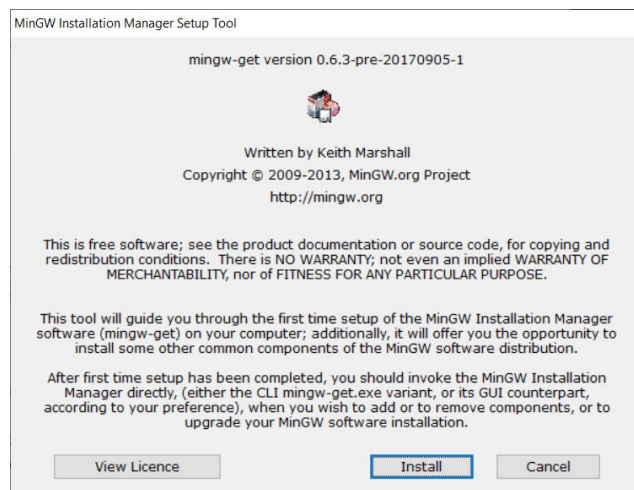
MinGW Installation Manager Setup Tool

mingw-get version 0.6.3-pre-20170905-1

Written by Keith Marshall
Copyright © 2009-2013, MinGW.org Project
http://mingw.org

This is free software; see the product documentation or source code, for copying and redistribution conditions. There is NO WARRANTY; not even an implied WARRANTY OF MERCHANTABILITY, nor of FITNESS FOR ANY PARTICULAR PURPOSE.

This tool will guide you through the first time setup of the MinGW Installation Manager software (mingw-get) on your computer; additionally, it will offer you the opportunity to install some other common components of the MinGW software distribution.

After first time setup has been completed, you should invoke the MinGW Installation Manager directly, (either the CLI mingw-get.exe variant, or its GUI counterpart, according to your preference), when you wish to add or to remove components, or to upgrade your MinGW software installation.

View Licence

Install

Cancel